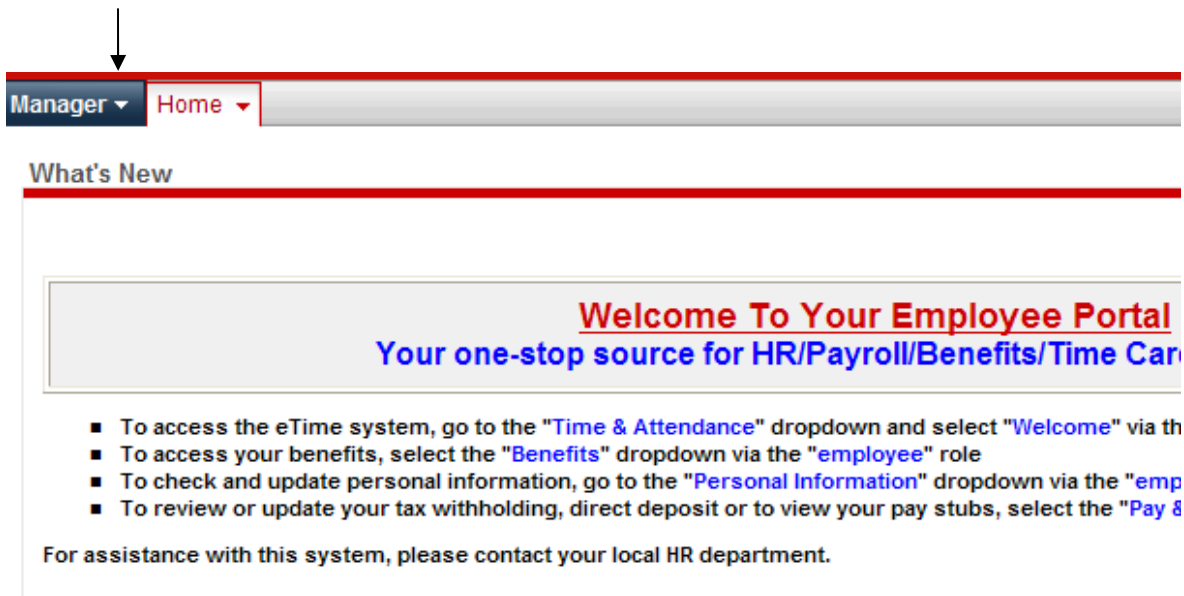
Manager ▾ Home ▾

What's New

Welcome To Your Employee Portal
Your one-stop source for HR/Payroll/Benefits/Time Car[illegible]

- To access the eTime system, go to the "Time & Attendance" dropdown and select "Welcome" via th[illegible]
- To access your benefits, select the "Benefits" dropdown via the "employee" role
- To check and update personal information, go to the "Personal Information" dropdown via the "emp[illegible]
- To review or update your tax withholding, direct deposit or to view your pay stubs, select the "Pay &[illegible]

For assistance with this system, please contact your local HR department.